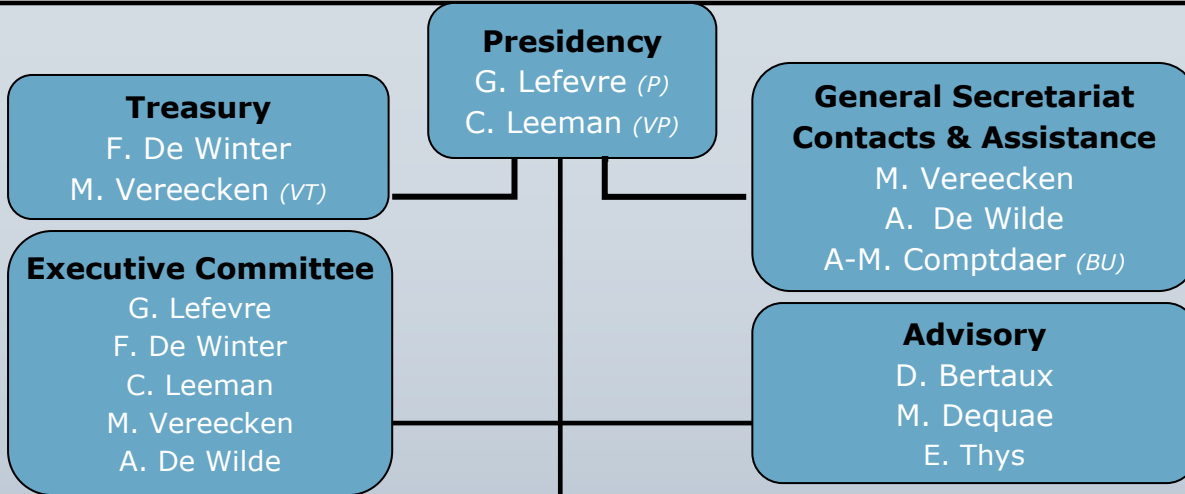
Presidency
G. Lefevre (P)
C. Leeman (VP)

Treasury
F. De Winter
M. Vereecken (VT)

General Secretariat
Contacts & Assistance
M. Vereecken
A. De Wilde
A-M. Comptdaer (BU)

Executive Committee
G. Lefevre
F. De Winter
C. Leeman
M. Vereecken
A. De Wilde

Advisory
D. Bertaux
M. Dequae
E. Thys